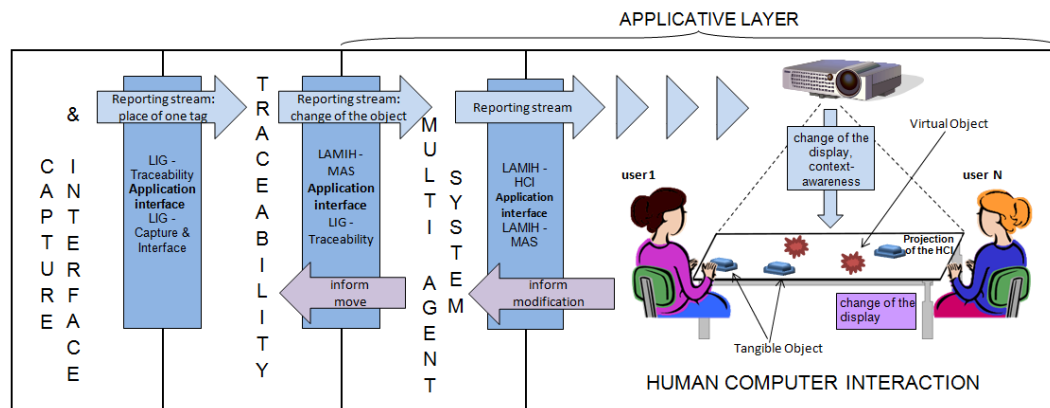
APPLICATIVE LAYER

C
A
P
T
U
R
E

&

I
N
T
E
R
F
A
C
E

Reporting stream: place of one tag

LIG - Traceability
**Application interface**
LIG - Capture & Interface

T
R
A
C
E
A
B
I
L
I
T
Y

Reporting stream: change of the object

LAMIH - MAS
**Application interface**
LIG - Traceability

inform move

M
U
L
T
I

A
G
E
N
T

S
Y
S
T
E
M

Reporting stream

LAMIH - HCI
**Application interface**
LAMIH - MAS

inform modification

change of the display, context-awareness

Virtual Object

user1

user N

Projection of the HCI

change of the display

Tangible Object

HUMAN COMPUTER INTERACTION